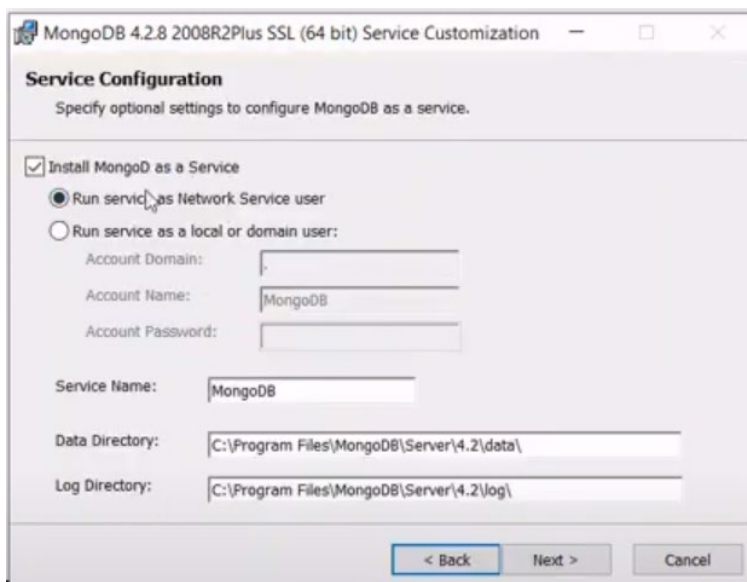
MongoDB 4.2.8 2008R2Plus SSL (64 bit) Service Customization

Service Configuration

Specify optional settings to configure MongoDB as a service.

Install MongoD as a Service

Run servic as Network Service user

Run service as a local or domain user:

Account Domain: .

Account Name: MongoDB

Account Password:

Service Name: MongoDB

Data Directory: C:\Program Files\MongoDB\Server\4.2\data\

Log Directory: C:\Program Files\MongoDB\Server\4.2\log\

< Back Next > Cancel